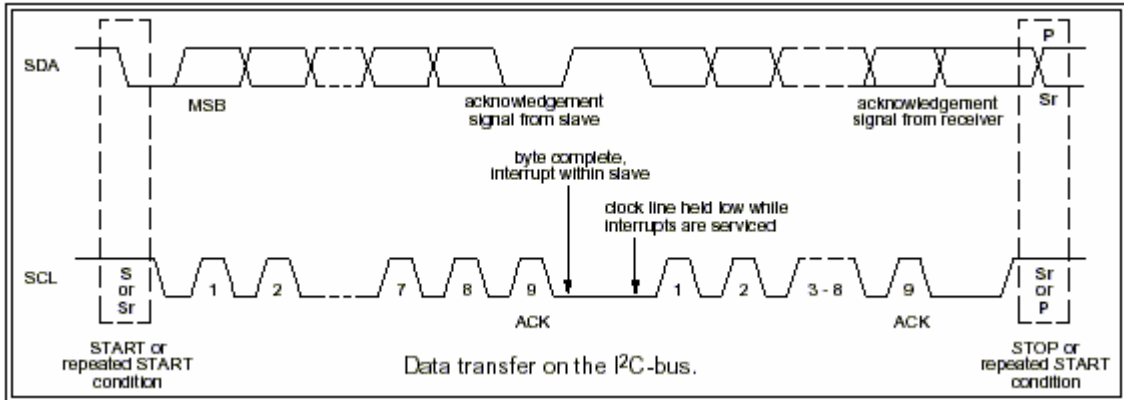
SDA

P

MSB

acknowledgement signal from slave

acknowledgement signal from receiver

Sr

byte complete, interrupt within slave

clock line held low while interrupts are serviced

SCL

S or Sr

1

2

7

8

9

ACK

1

2

3 - 8

9

ACK

Sr or P

START or repeated START condition

Data transfer on the I$^2$C-bus.

STOP or repeated START condition